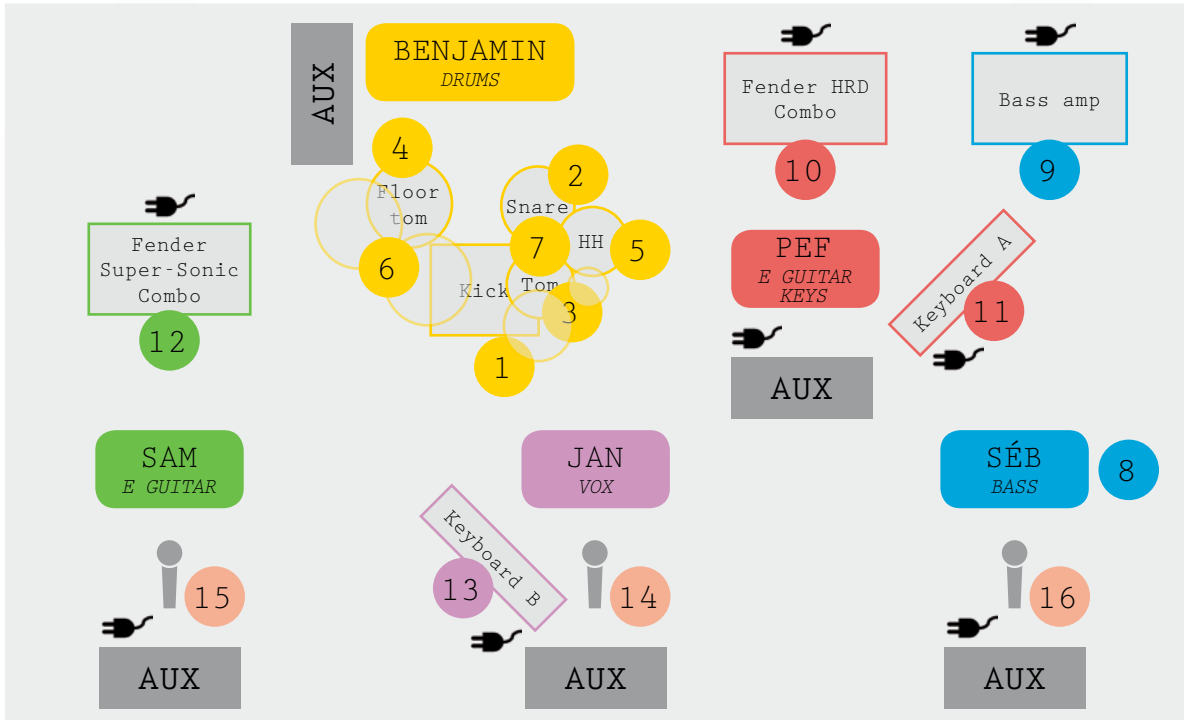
AUX

BENJAMIN
DRUMS

4
Floor tom
6
Kick
2
Snare
7
HH
5
Tom
3
1

Fender HRD Combo
10

Bass amp
9

PEF
E GUITAR KEYS

Keyboard A
11

AUX

Fender Super-Sonic Combo
12

SAM
E GUITAR

JAN
VOX

SÉB
BASS
8

Keyboard B
13

15
14
16

AUX
AUX
AUX